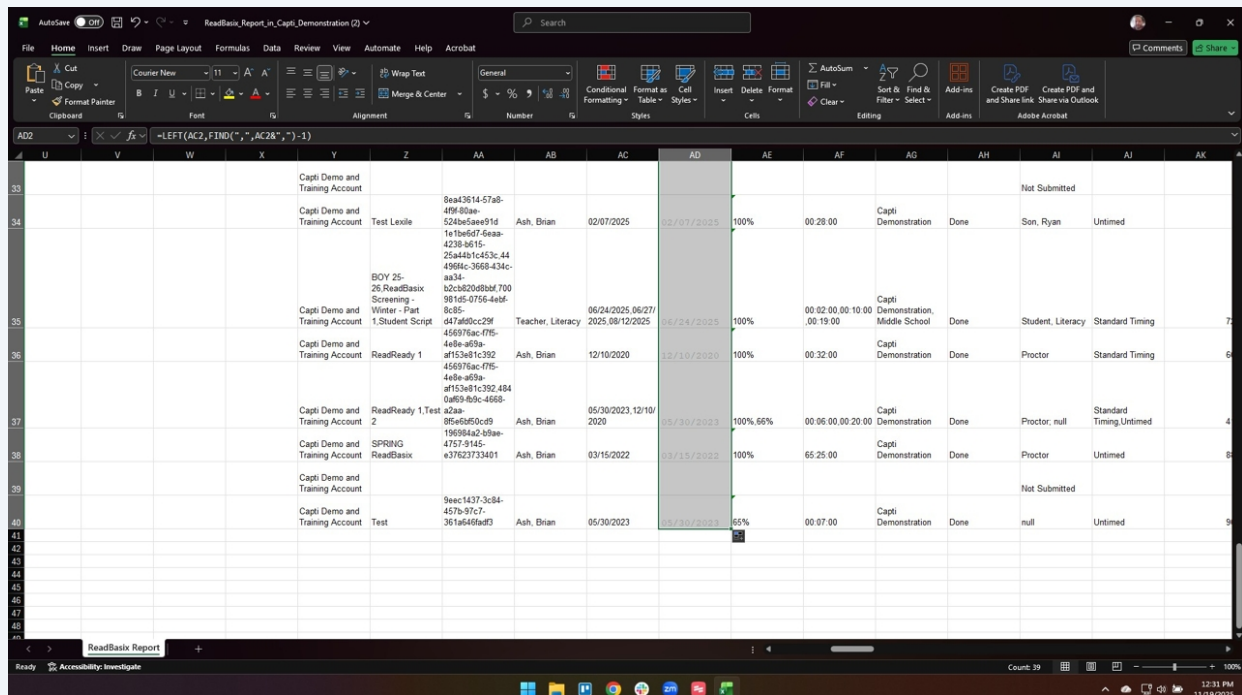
AutoSave Off ReadBasix_Report_in_Capti_Demonstration (2) Search

File Home Insert Draw Page Layout Formulas Data Review View Automate Help Acrobat Comments Share

Paste Cut Copy Format Painter Clipboard Courier New 11 Font Wrap Text Merge & Center Alignment General $ % 9 Number Conditional Formatting Format as Table Cell Styles Styles Insert Delete Format Cells AutoSum Fill Clear Sort & Filter Find & Select Editing Add-ins Add-ins Create PDF and Share link Create PDF and Share via Outlook Adobe Acrobat

AD2 =LEFT(AC2,FIND(",",AC2&",")-1)

| | U | V | W | X | Y | Z | AA | AB | AC | AD | AE | AF | AG | AH | AI | AJ | AK |
|---|---|---|---|---|---|---|---|---|---|---|---|---|---|---|---|---|---|
| 33 | | | | | Capti Demo and Training Account | | | | | | | | | | Not Submitted | | |
| 34 | | | | | Capti Demo and Training Account | Test Lexile | 8ea43614-57a8-4f9f-80ae-524be5aee91d | Ash, Brian | 02/07/2025 | 02/07/2025 | 100% | 00:28:00 | Capti Demonstration | Done | Son, Ryan | Untimed | |
| 35 | | | | | Capti Demo and Training Account | BOY 25-26,ReadBasix Screening - Winter - Part 1,Student Script | 1e1be6d7-6eaa-4238-b615-25a44b1c453c,44 496f4c-3668-434c-aa34-b2cb820d8bbf,700 981d5-0756-4ebf-8c85-d47afd0cc29f | Teacher, Literacy | 06/24/2025,06/27/2025,08/12/2025 | 06/24/2025 | 100% | 00:02:00,00:10:00,00:19:00 | Capti Demonstration, Middle School | Done | Student, Literacy | Standard Timing | 7 |
| 36 | | | | | Capti Demo and Training Account | ReadReady 1 | 456976ac-f7f5-4e8e-a69a-af153e81c392 | Ash, Brian | 12/10/2020 | 12/10/2020 | 100% | 00:32:00 | Capti Demonstration | Done | Proctor | Standard Timing | 6 |
| 37 | | | | | Capti Demo and Training Account | ReadReady 1,Test 2 | 456976ac-f7f5-4e8e-a69a-af153e81c392,484 0af69-fb9c-4668-a2aa-8f5e6bf50cd9 | Ash, Brian | 05/30/2023,12/10/2020 | 05/30/2023 | 100%,66% | 00:06:00,00:20:00 | Capti Demonstration | Done | Proctor; null | Standard Timing,Untimed | 4 |
| 38 | | | | | Capti Demo and Training Account | SPRING ReadBasix | 196984a2-b9ae-4757-9145-e37623733401 | Ash, Brian | 03/15/2022 | 03/15/2022 | 100% | 65:25:00 | Capti Demonstration | Done | Proctor | Untimed | 8 |
| 39 | | | | | Capti Demo and Training Account | | | | | | | | | | Not Submitted | | |
| 40 | | | | | Capti Demo and Training Account | Test | 9eec1437-3c84-457b-97c7-361a646fadf3 | Ash, Brian | 05/30/2023 | 05/30/2023 | 65% | 00:07:00 | Capti Demonstration | Done | null | Untimed | 9 |

ReadBasix Report +

Ready Accessibility: Investigate Count: 39 100%

12:31 PM 11/19/2025